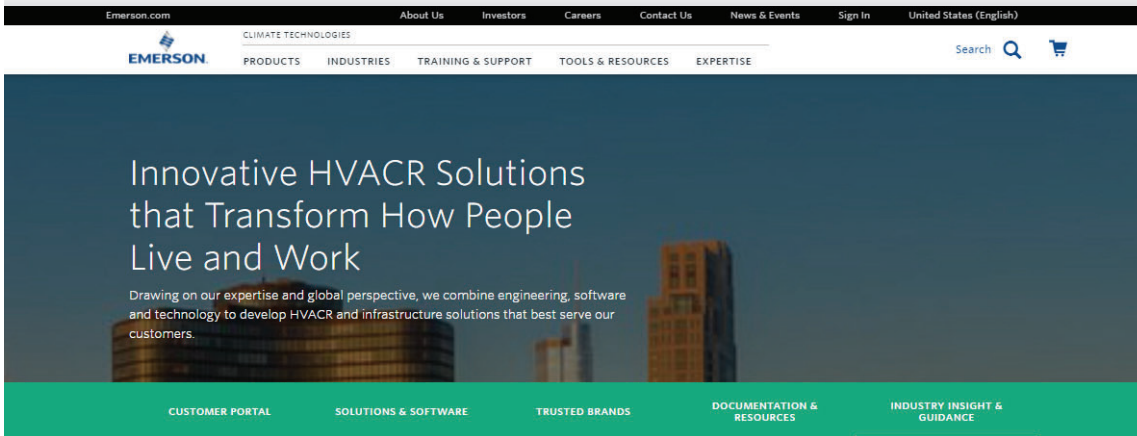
Emerson.com About Us Investors Careers Contact Us News & Events Sign In United States (English)

EMERSON.

CLIMATE TECHNOLOGIES

PRODUCTS INDUSTRIES TRAINING & SUPPORT TOOLS & RESOURCES EXPERTISE

Search

Innovative HVACR Solutions that Transform How People Live and Work

Drawing on our expertise and global perspective, we combine engineering, software and technology to develop HVACR and infrastructure solutions that best serve our customers.

CUSTOMER PORTAL SOLUTIONS & SOFTWARE TRUSTED BRANDS DOCUMENTATION & RESOURCES INDUSTRY INSIGHT & GUIDANCE